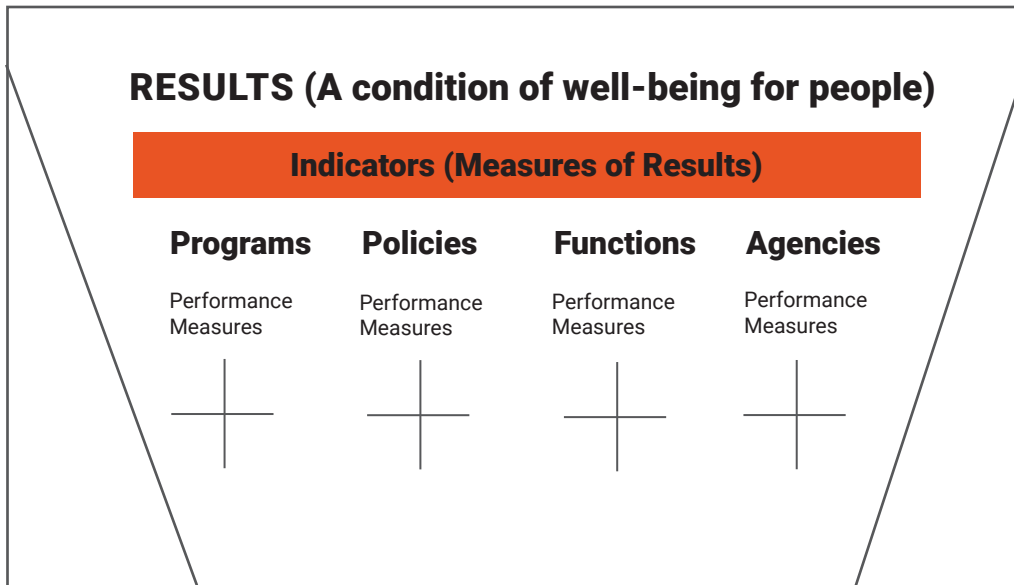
RESULTS (A condition of well-being for people)

Indicators (Measures of Results)

Programs

Performance Measures

Policies

Performance Measures

Functions

Performance Measures

Agencies

Performance Measures